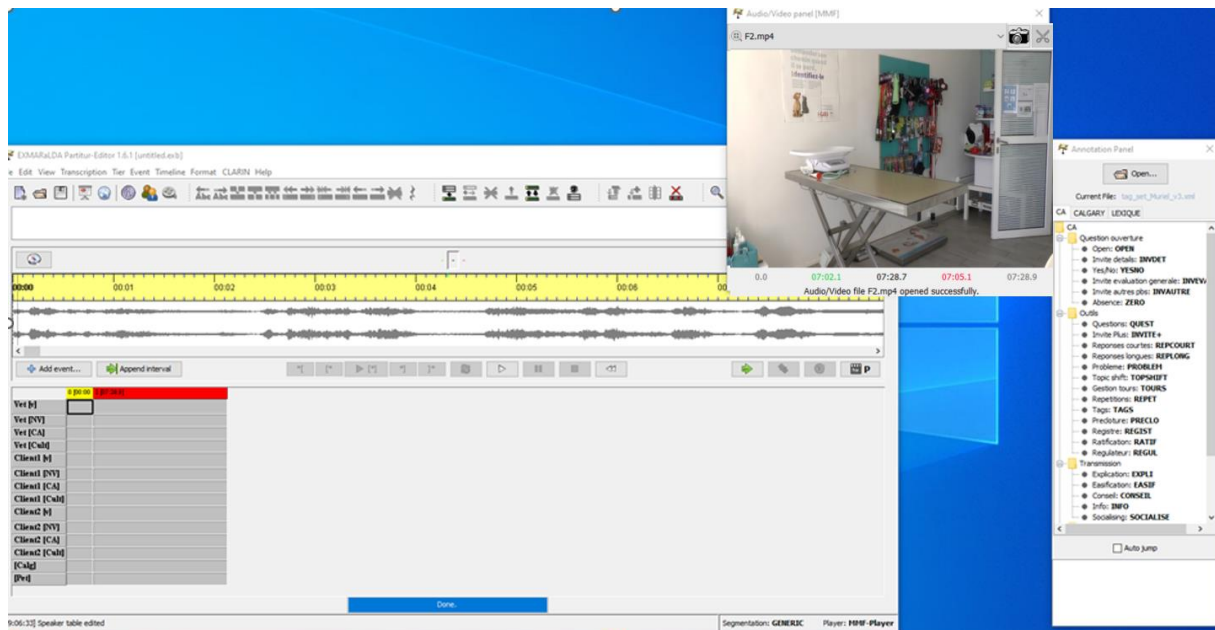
EXMARaLDA Partitur-Editor 1.6.1 [untitled.exb]
e Edit View Transcription Tier Event Timeline Format CLARIN Help

00:00 00:01 00:02 00:03 00:04 00:05 00:06

Add event... Append interval

P

0 [00:00] 1 [07:30.0]

Vet [v]
Vet [NV]
Vet [CA]
Vet [Cult]
Client1 [v]
Client1 [NV]
Client1 [CA]
Client1 [Cult]
Client2 [v]
Client2 [NV]
Client2 [CA]
Client2 [Cult]
[Calg]
[Pet]

Done.

9:06:33] Speaker table edited

Segmentation: GENERIC Player: MMF-Player

Audio/Video panel [MMF]

F2.mp4

0.0 07:02.1 07:28.7 07:05.1 07:28.9

Audio/Video file F2.mp4 opened successfully.

Annotation Panel

Open...

Current File: tag_pet_Muriel_v3.xml

CA CALGARY LEXIQUE

CA
Question ouverture
Open: OPEN
Invite details: INVDET
Yes/No: YESNO
Invite evaluation generale: INVEV
Invite autres pbs: INVAUTRE
Absence: ZERO
Outils
Questions: QUEST
Invite Plus: INVITE+
Reponses courtes: REPCOURT
Reponses longues: REPLONG
Probleme: PROBLEM
Topic shift: TOPSHIFT
Gestion tours: TOURS
Repetitions: REPET
Tags: TAGS
Precloture: PRECLO
Registre: REGIST
Ratification: RATIF
Regulateur: REGUL
Transmission
Explication: EXPLI
Easification: EASIF
Conseil: CONSEIL
Info: INFO
Socialising: SOCIALISE

Auto jump